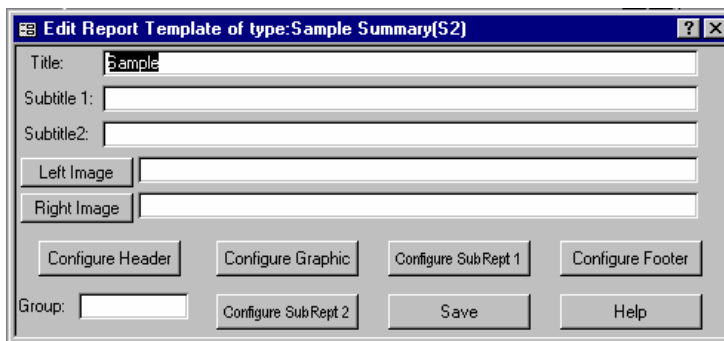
Edit Report Template of type:Sample Summary(S2)

?

X

Title: Sample

Subtitle 1:

Subtitle2:

Left Image

Right Image

Configure Header

Configure Graphic

Configure SubRept 1

Configure Footer

Group:

Configure SubRept 2

Save

Help